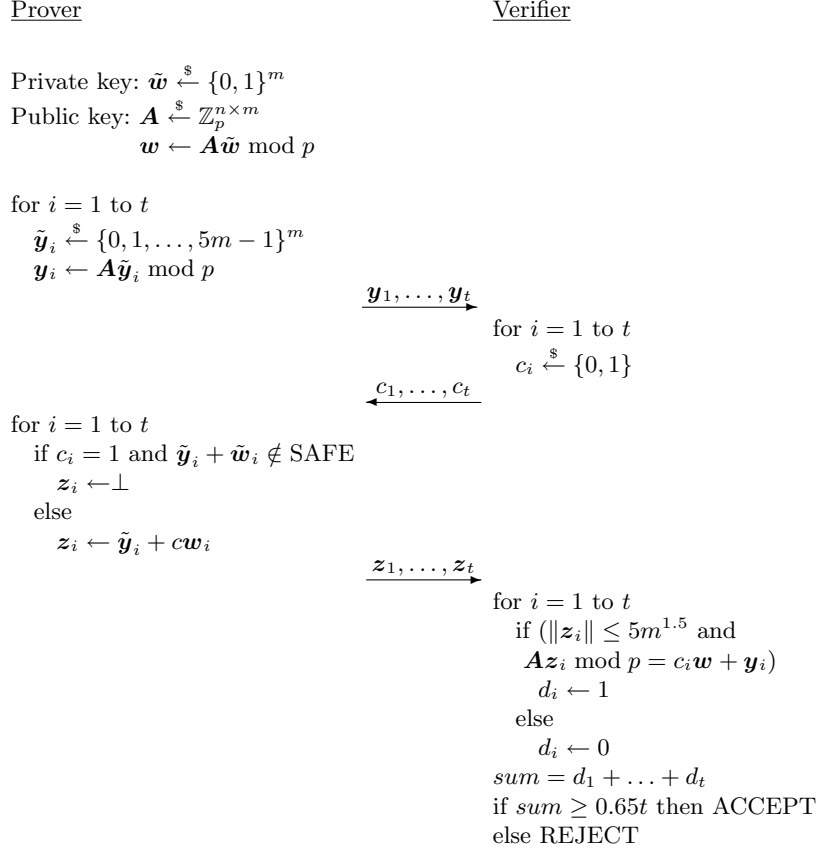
Prover | Verifier

Private key: $\tilde{\boldsymbol{w}} \xleftarrow{\$} \{0,1\}^m$
Public key: $\boldsymbol{A} \xleftarrow{\$} \mathbb{Z}_p^{n\times m}$
$\boldsymbol{w} \leftarrow \boldsymbol{A}\tilde{\boldsymbol{w}} \bmod p$

for $i = 1$ to $t$
$\tilde{\boldsymbol{y}}_i \xleftarrow{\$} \{0,1,\ldots,5m-1\}^m$
$\boldsymbol{y}_i \leftarrow \boldsymbol{A}\tilde{\boldsymbol{y}}_i \bmod p$

$\xrightarrow{\boldsymbol{y}_1,\ldots,\boldsymbol{y}_t}$

for $i = 1$ to $t$
$c_i \xleftarrow{\$} \{0,1\}$

$\xleftarrow{c_1,\ldots,c_t}$

for $i = 1$ to $t$
if $c_i = 1$ and $\tilde{\boldsymbol{y}}_i + \tilde{\boldsymbol{w}}_i \notin$ SAFE
$\boldsymbol{z}_i \leftarrow \perp$
else
$\boldsymbol{z}_i \leftarrow \tilde{\boldsymbol{y}}_i + c\boldsymbol{w}_i$

$\xrightarrow{\boldsymbol{z}_1,\ldots,\boldsymbol{z}_t}$

for $i = 1$ to $t$
if ($\|\boldsymbol{z}_i\| \leq 5m^{1.5}$ and
$\boldsymbol{A}\boldsymbol{z}_i \bmod p = c_i\boldsymbol{w} + \boldsymbol{y}_i$)
$d_i \leftarrow 1$
else
$d_i \leftarrow 0$
$sum = d_1 + \ldots + d_t$
if $sum \geq 0.65t$ then ACCEPT
else REJECT